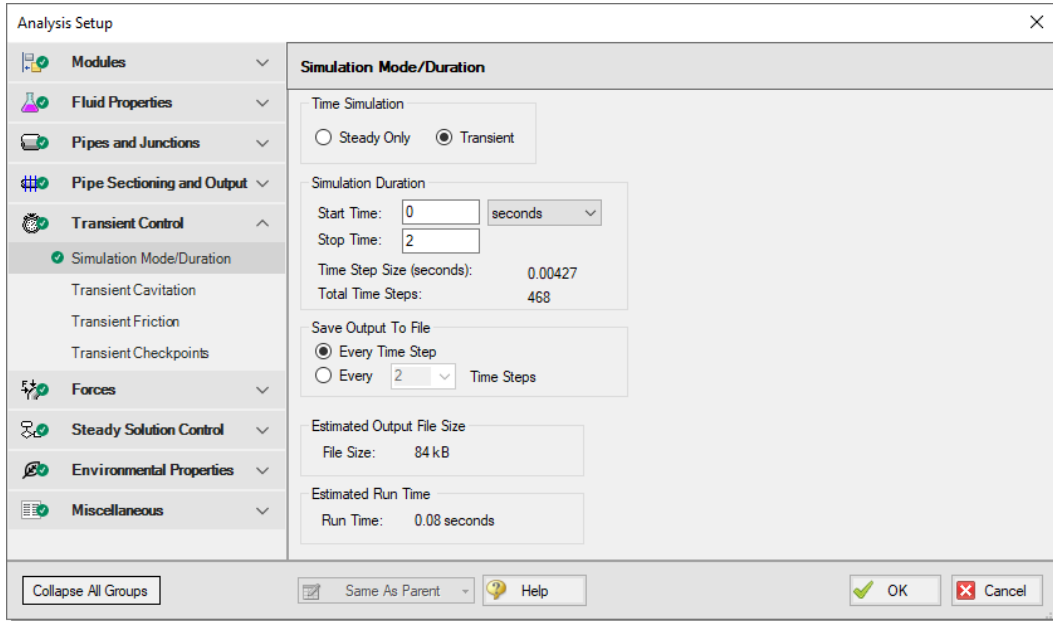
Analysis Setup

Modules
Fluid Properties
Pipes and Junctions
Pipe Sectioning and Output
Transient Control
Simulation Mode/Duration
Transient Cavitation
Transient Friction
Transient Checkpoints
Forces
Steady Solution Control
Environmental Properties
Miscellaneous

Simulation Mode/Duration

Time Simulation
Steady Only
Transient

Simulation Duration
Start Time: 0 seconds
Stop Time: 2
Time Step Size (seconds): 0.00427
Total Time Steps: 468

Save Output To File
Every Time Step
Every 2 Time Steps

Estimated Output File Size
File Size: 84 kB

Estimated Run Time
Run Time: 0.08 seconds

Collapse All Groups
Same As Parent
Help
OK
Cancel